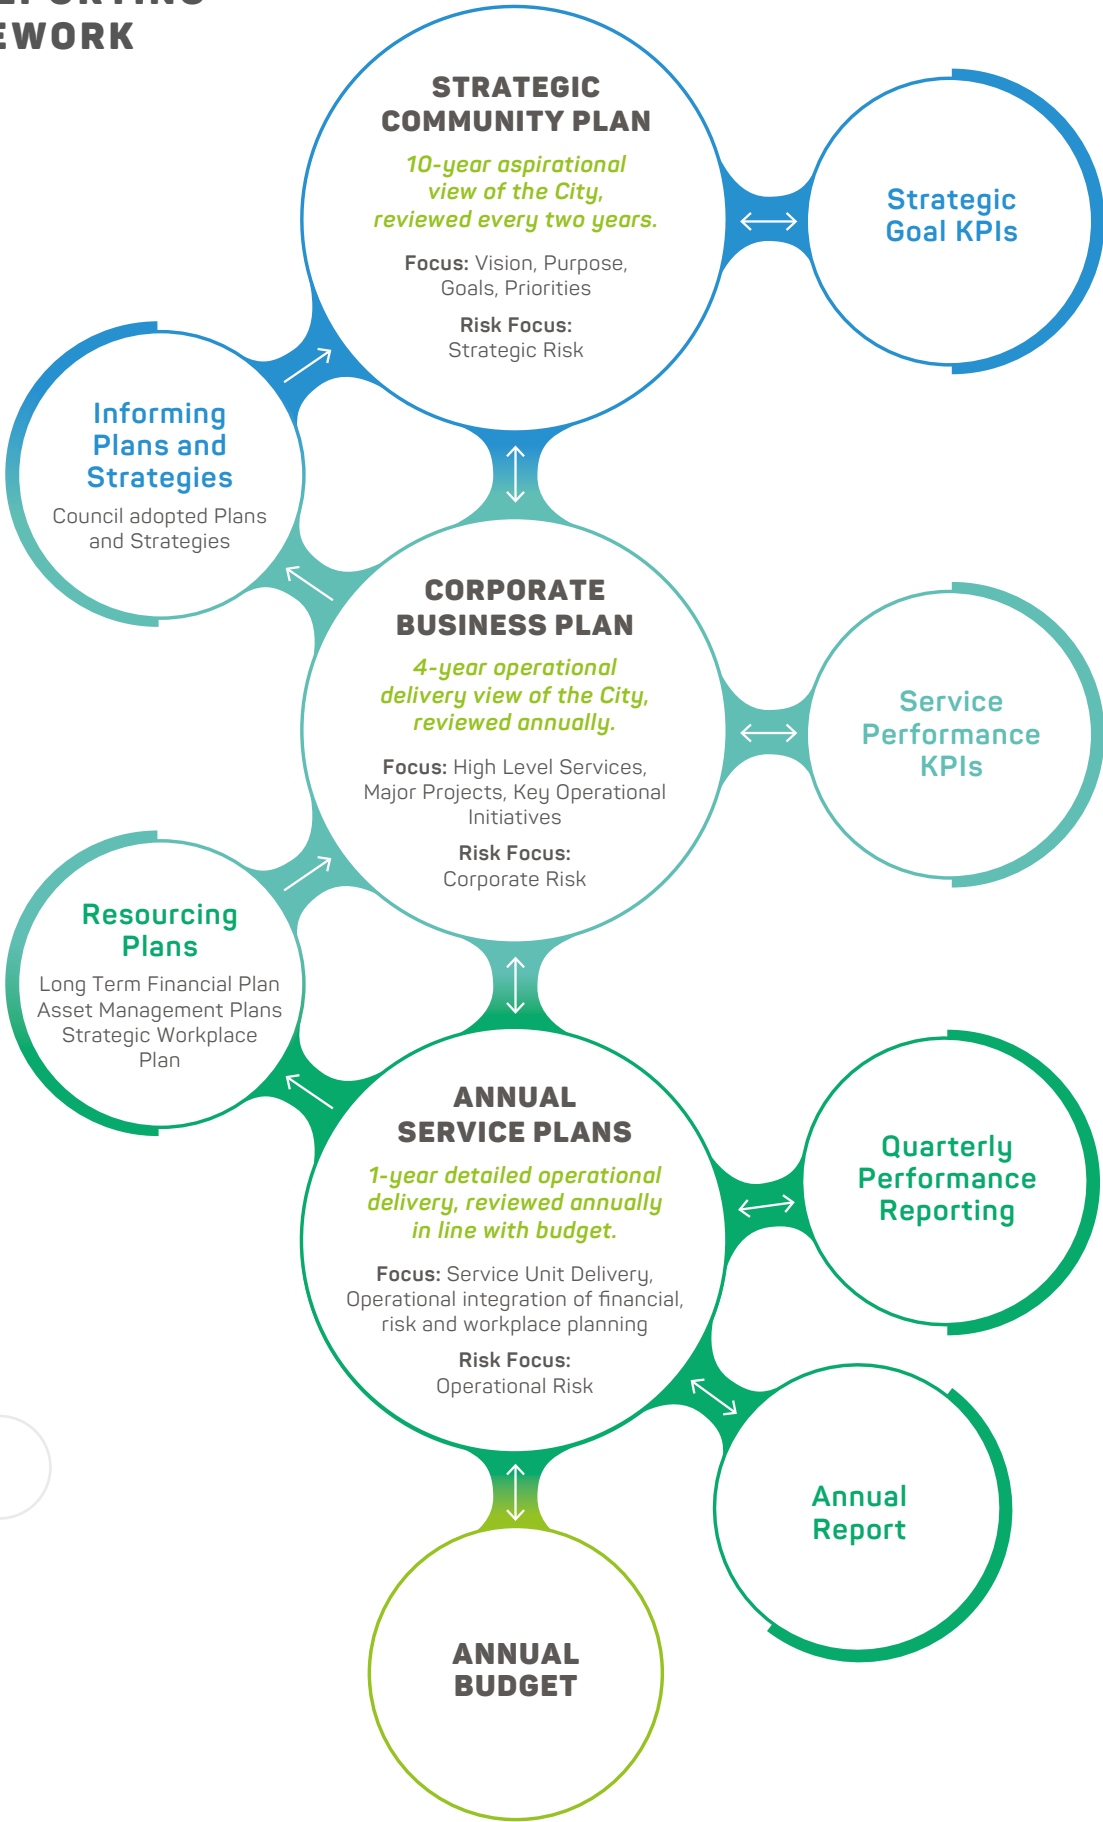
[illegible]
EWORK

STRATEGIC COMMUNITY PLAN

10-year aspirational view of the City, reviewed every two years.

Focus: Vision, Purpose, Goals, Priorities

Risk Focus: Strategic Risk

Strategic Goal KPIs

Informing Plans and Strategies

Council adopted Plans and Strategies

CORPORATE BUSINESS PLAN

4-year operational delivery view of the City, reviewed annually.

Focus: High Level Services, Major Projects, Key Operational Initiatives

Risk Focus: Corporate Risk

Service Performance KPIs

Resourcing Plans

Long Term Financial Plan
Asset Management Plans
Strategic Workplace Plan

ANNUAL SERVICE PLANS

1-year detailed operational delivery, reviewed annually in line with budget.

Focus: Service Unit Delivery, Operational integration of financial, risk and workplace planning

Risk Focus: Operational Risk

Quarterly Performance Reporting

Annual Report

ANNUAL BUDGET